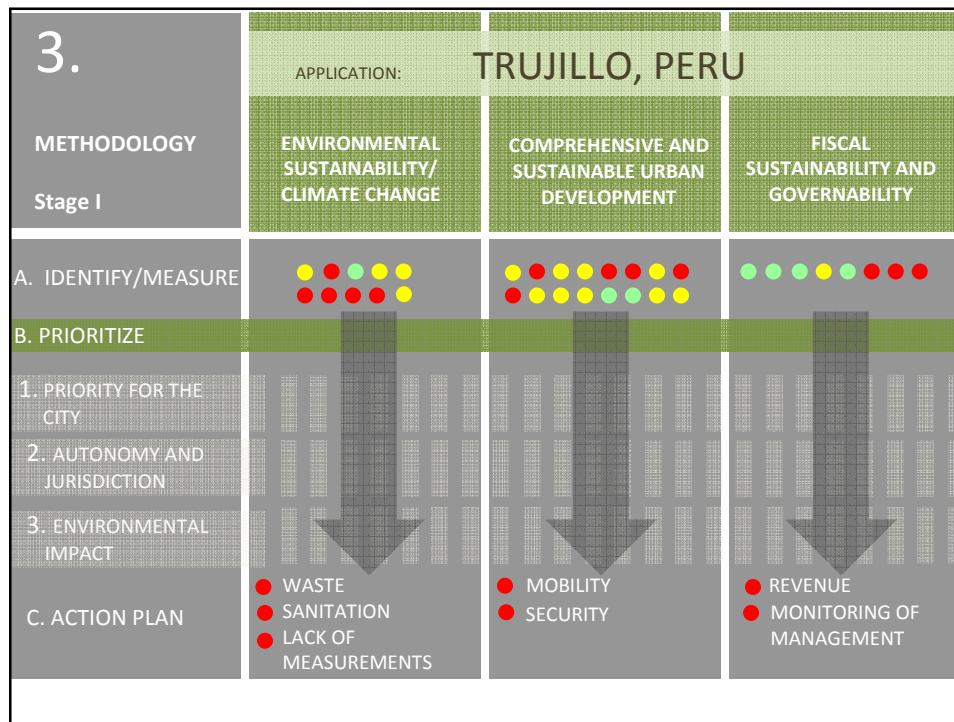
3.

APPLICATION: TRUJILLO, PERU

METHODOLOGY

Stage I

ENVIRONMENTAL SUSTAINABILITY/ CLIMATE CHANGE

COMPREHENSIVE AND SUSTAINABLE URBAN DEVELOPMENT

FISCAL SUSTAINABILITY AND GOVERNABILITY

A. IDENTIFY/MEASURE

B. PRIORITIZE

1. PRIORITY FOR THE CITY

2. AUTONOMY AND JURISDICTION

3. ENVIRONMENTAL IMPACT

C. ACTION PLAN

WASTE
SANITATION
LACK OF MEASUREMENTS

MOBILITY
SECURITY

REVENUE
MONITORING OF MANAGEMENT